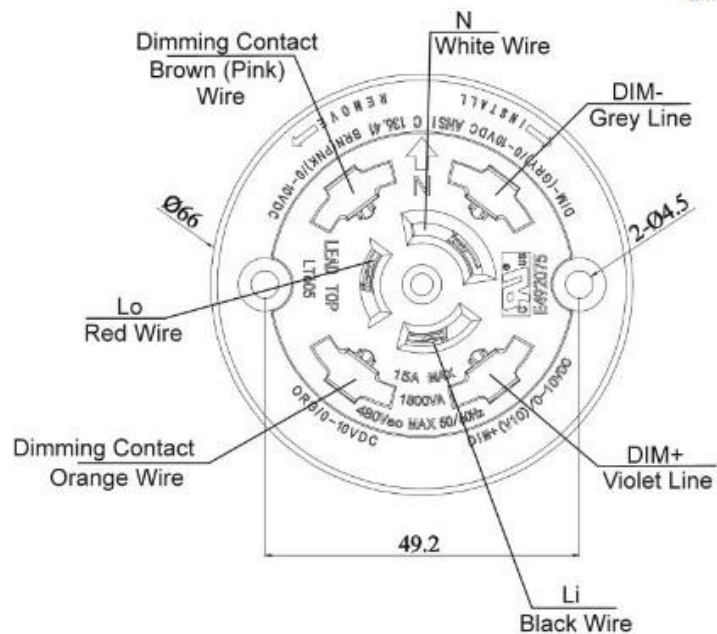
N
White Wire

Dimming Contact
Brown (Pink)
Wire

DIM-
Grey Line

REMOVE
INSTALL
ANSI C 136.41 BRN(PNK)/0-10VDC
DIM-(GRY)/0-10VDC

Ø66

2-Ø4.5

N

LE60 TOP
LT005

E492075

Lo
Red Wire

15A MAX
1800VA
480Vac MAX 50/60Hz

ORG/0-10VDC
DIM+(VIO)/0-10VDC

Dimming Contact
Orange Wire

DIM+
Violet Line

49.2

Li
Black Wire